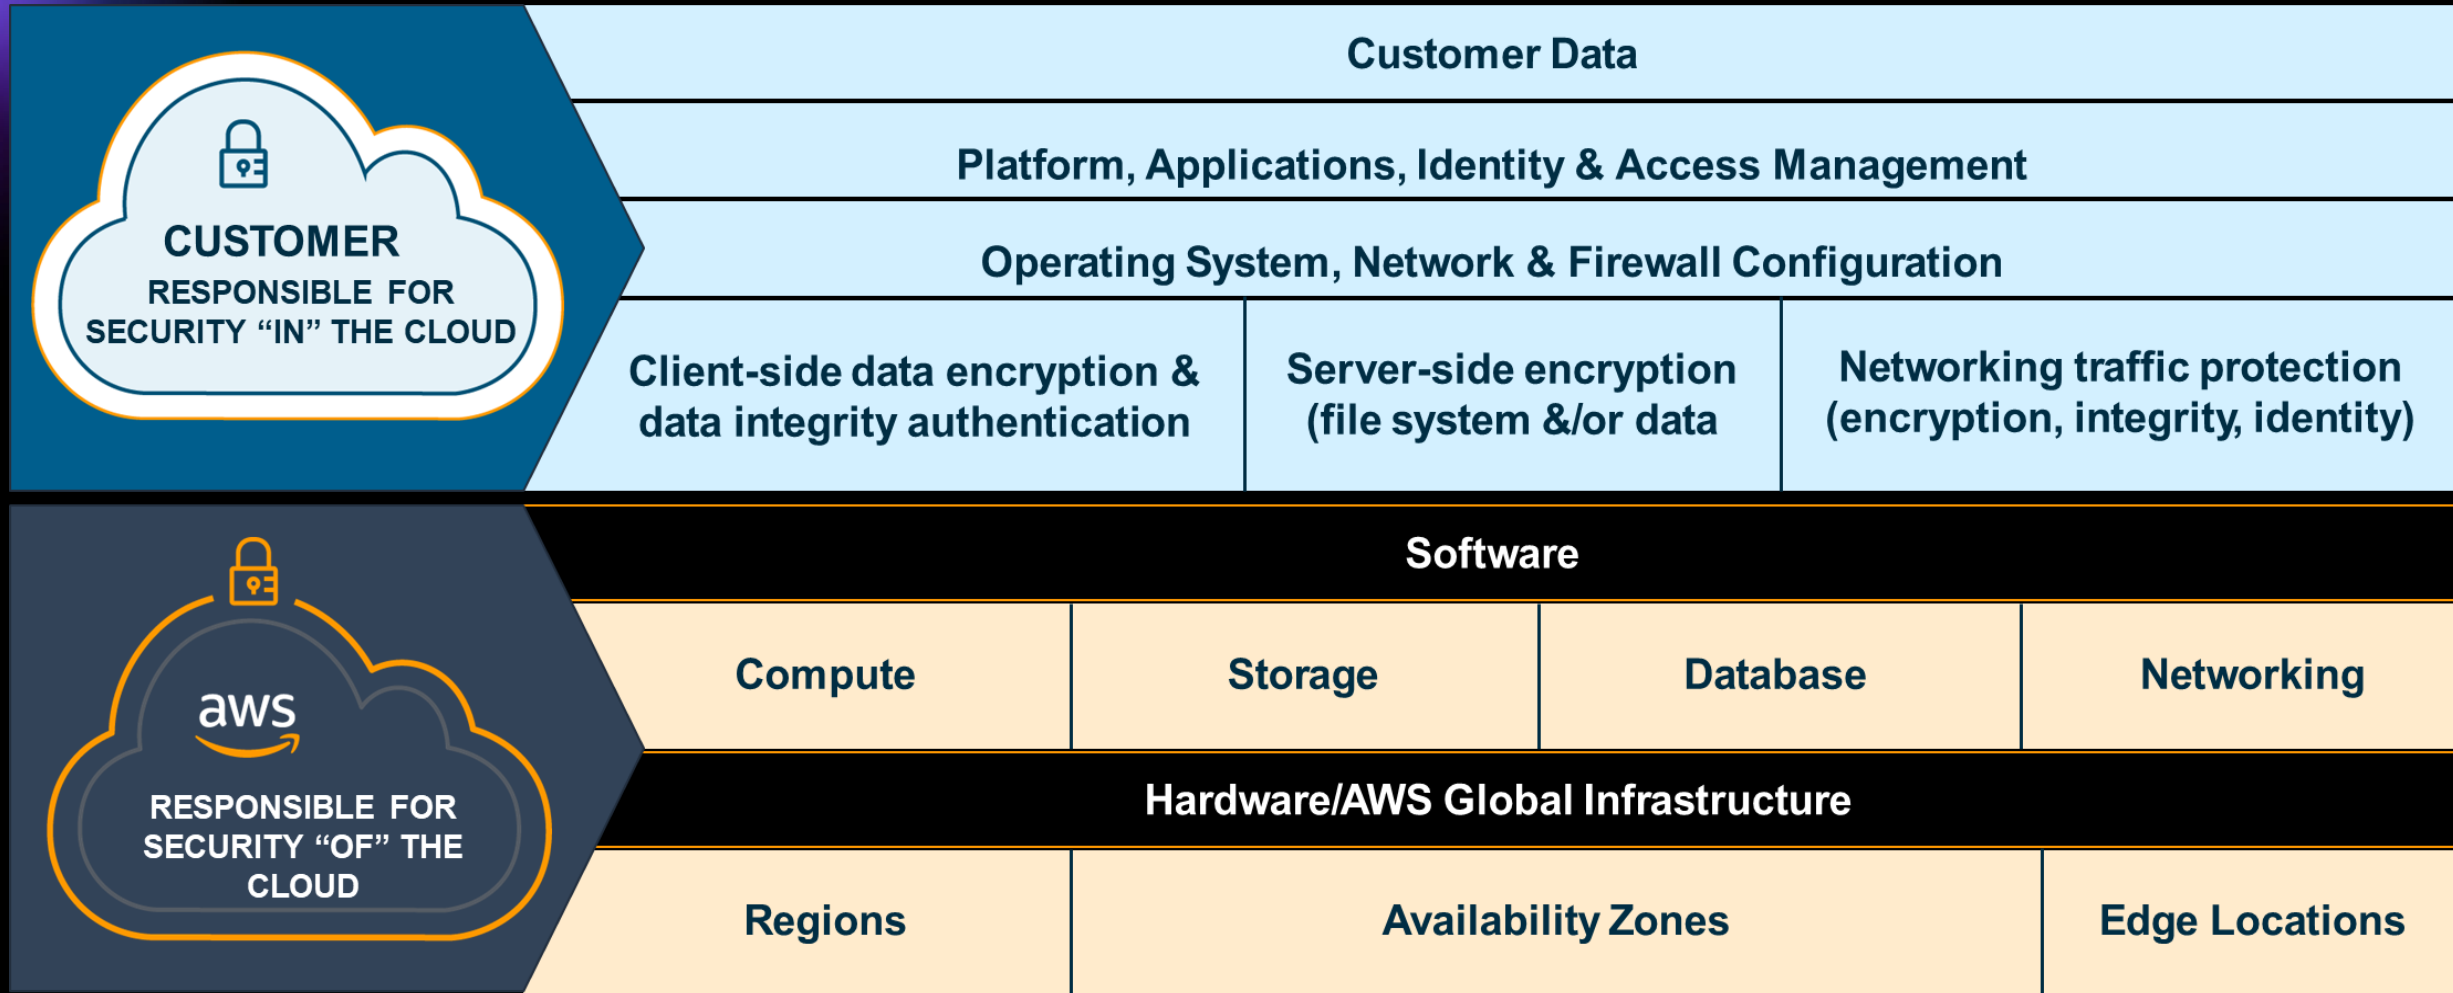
CUSTOMER
RESPONSIBLE FOR SECURITY "IN" THE CLOUD

Customer Data

Platform, Applications, Identity & Access Management

Operating System, Network & Firewall Configuration

| Client-side data encryption & data integrity authentication | Server-side encryption (file system &/or data | Networking traffic protection (encryption, integrity, identity) |
|---|---|---|

aws
RESPONSIBLE FOR SECURITY "OF" THE CLOUD

Software

| Compute | Storage | Database | Networking |
|---|---|---|---|

Hardware/AWS Global Infrastructure

| Regions | Availability Zones | Edge Locations |
|---|---|---|